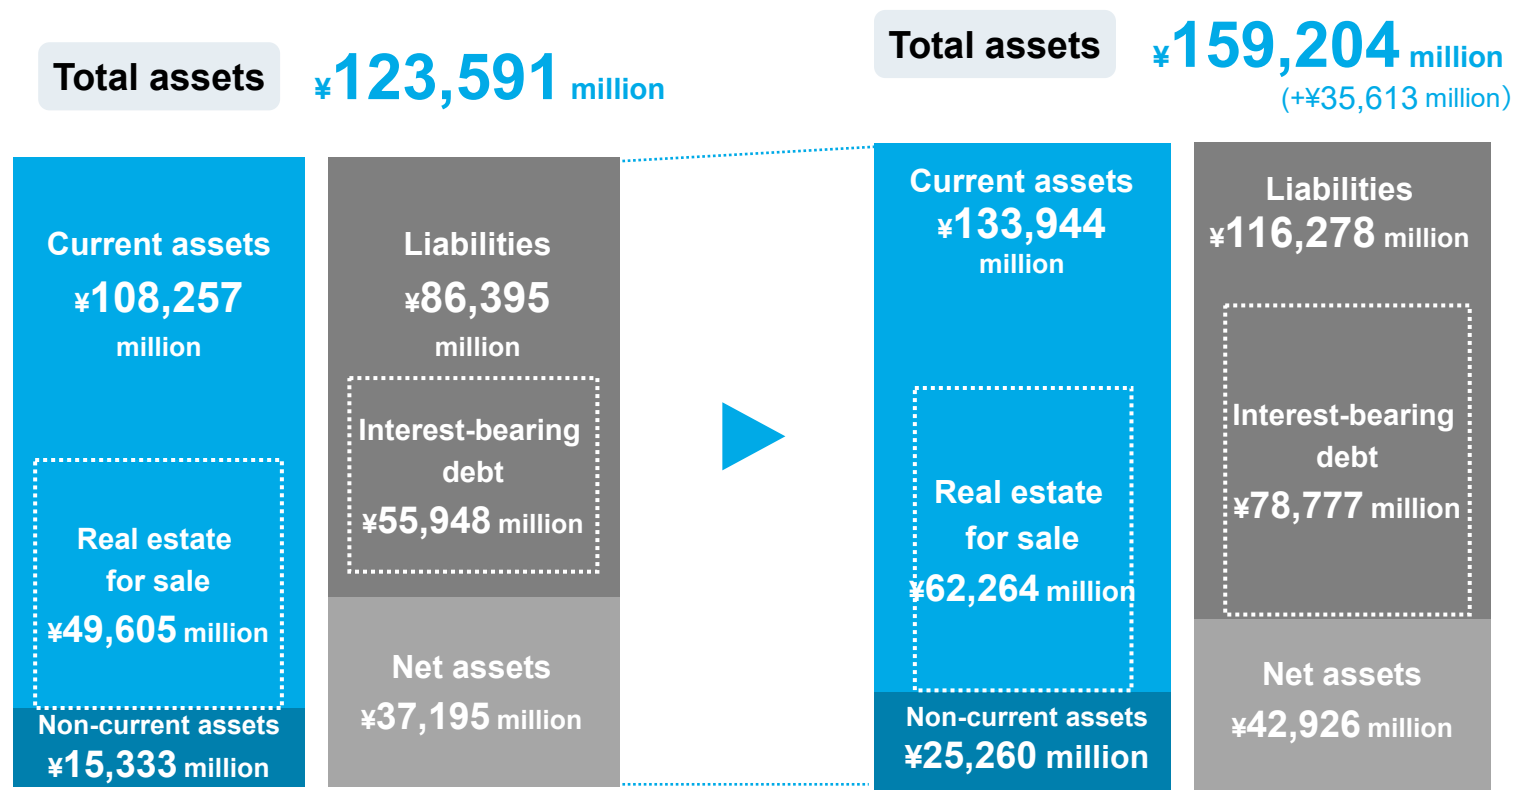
Total assets ¥123,591 million

Current assets ¥108,257 million

Real estate for sale ¥49,605 million

Non-current assets ¥15,333 million

Liabilities ¥86,395 million

Interest-bearing debt ¥55,948 million

Net assets ¥37,195 million

Total assets ¥159,204 million (+¥35,613 million)

Current assets ¥133,944 million

Real estate for sale ¥62,264 million

Non-current assets ¥25,260 million

Liabilities ¥116,278 million

Interest-bearing debt ¥78,777 million

Net assets ¥42,926 million